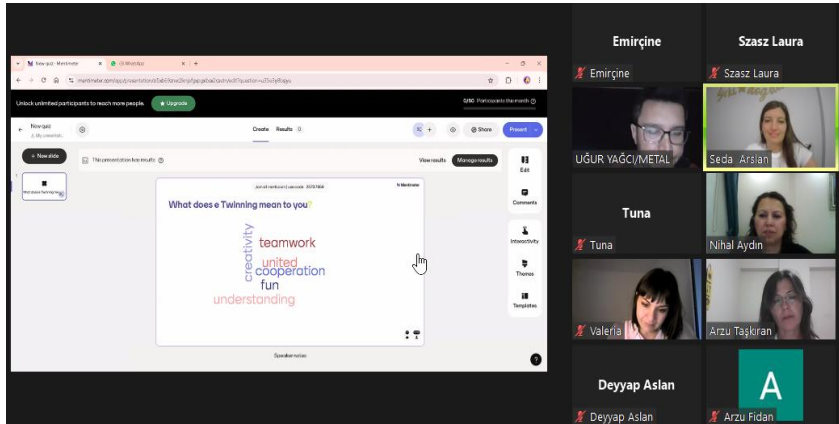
New quiz - Mentimeter
WhatsApp
mentimeter.com/app/presentation/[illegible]

Unlock unlimited participants to reach more people.
Upgrade
0/50 Participants this month

New quiz
My presentation
Create Results 0
Share
Present

+ New slide
1
What does e Twinning mean to you?

This presentation has results
View results
Manage results

Join at menti.com | use code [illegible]
Mentimeter

What does e Twinning mean to you?

creativity
teamwork
united
cooperation
fun
understanding

Speaker notes

Edit
Comments
Interactivity
Themes
Templates

?

Emirçine
Emirçine
Szasz Laura
Szasz Laura
UĞUR YAĞCI/METAL
Seda Arslan
Tuna
Tuna
Nihal Aydın
Valeria
Arzu Taşkıran
Deyyap Aslan
Deyyap Aslan
A
Arzu Fidan